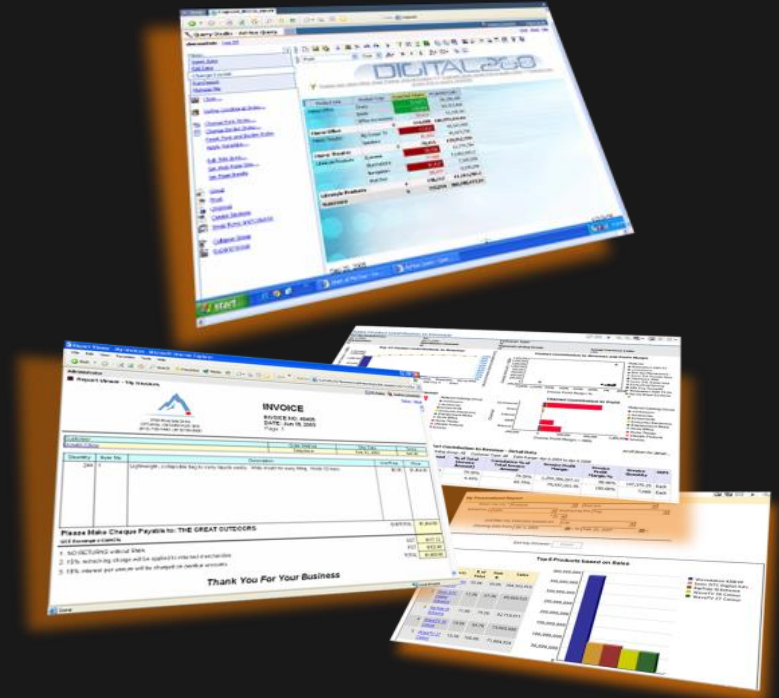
Query Studio - Ad Hoc Query

DIGITAL

Insert Data

Edit Data

Change Layout

Run Report

Manage File

Filter

Define Conditional Styles

Change Sort Styles

Change Border Styles

Finish

start

INVOICE

INVOICE NO: 40405

DATE: Jun 15, 2003

Page 1

Quantity

Item No.

Description

Unit Price

Price

Please Make Cheque Payable to: THE GREAT OUTDOORS

SUBTOTAL

GST

PST

TOTAL

Thank You For Your Business

Top 5 Products based on Sales